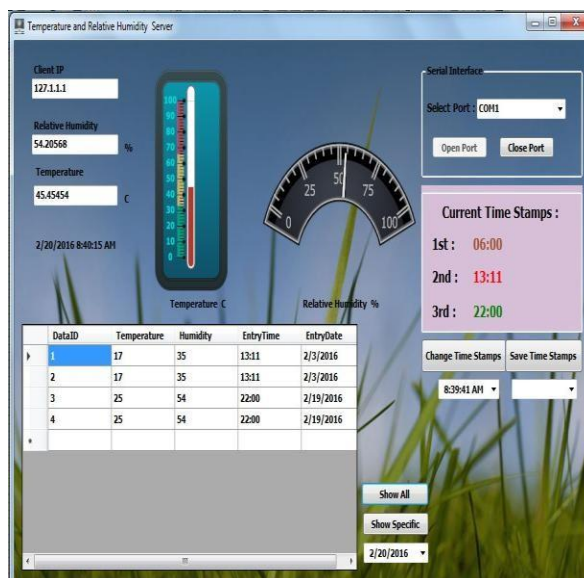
Temperature and Relative Humidity Server

Client IP
127.1.1.1

Relative Humidity
54.20568 %

Temperature
45.45454 C

2/20/2016 8:40:15 AM

100
90
80
70
60
50
40
30
20
10
0

Temperature C

0
25
50
75
100

Relative Humidity %

Serial Interface
Select Port : COM1
Open Port
Close Port

Current Time Stamps :
1st : 06:00
2nd : 13:11
3rd : 22:00

Change Time Stamps
Save Time Stamps
8:39:41 AM

| | DataID | Temperature | Humidity | EntryTime | EntryDate |
|---|---|---|---|---|---|
| ▸ | 1 | 17 | 35 | 13:11 | 2/3/2016 |
| | 2 | 17 | 35 | 13:11 | 2/3/2016 |
| | 3 | 25 | 54 | 22:00 | 2/19/2016 |
| | 4 | 25 | 54 | 22:00 | 2/19/2016 |
| * | | | | | |

Show All
Show Specific
2/20/2016